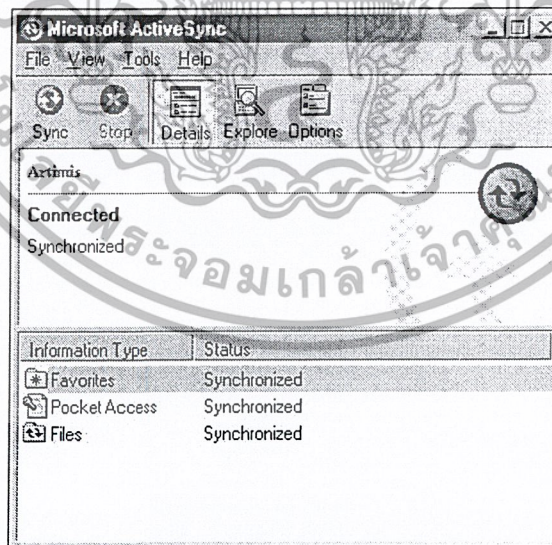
Microsoft ActiveSync

File View Tools Help

Sync Stop Details Explore Options

Artimis

Connected

Synchronized

พระจอมเกล้าเจ้าคุณ

| Information Type | Status |
|---|---|
| Favorites | Synchronized |
| Pocket Access | Synchronized |
| Files | Synchronized |